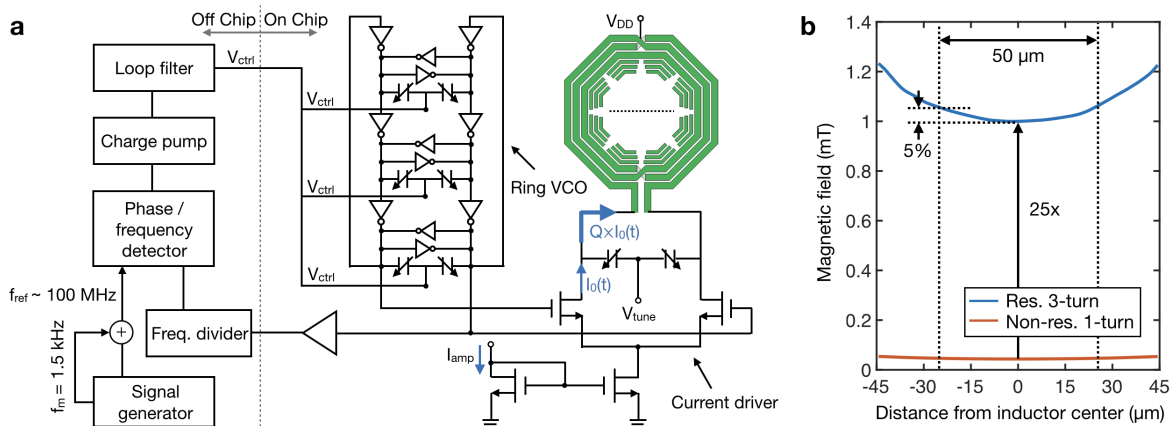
a

Off Chip On Chip

Loop filter

$V_{ctrl}$

Charge pump

Phase / frequency detector

$f_{ref}$ ~ 100 MHz

$f_m$ = 1.5 kHz

+

Freq. divider

Signal generator

$V_{ctrl}$

$V_{ctrl}$

$V_{ctrl}$

$V_{DD}$

Ring VCO

$Q\times I_0(t)$

$I_0(t)$

$V_{tune}$

$I_{amp}$

Current driver

b

1.4

1.2

1

0.8

0.6

0.4

0.2

0

Magnetic field (mT)

50 μm

5%

25x

Res. 3-turn

Non-res. 1-turn

-45 -30 -15 0 15 30 45

Distance from inductor center (μm)